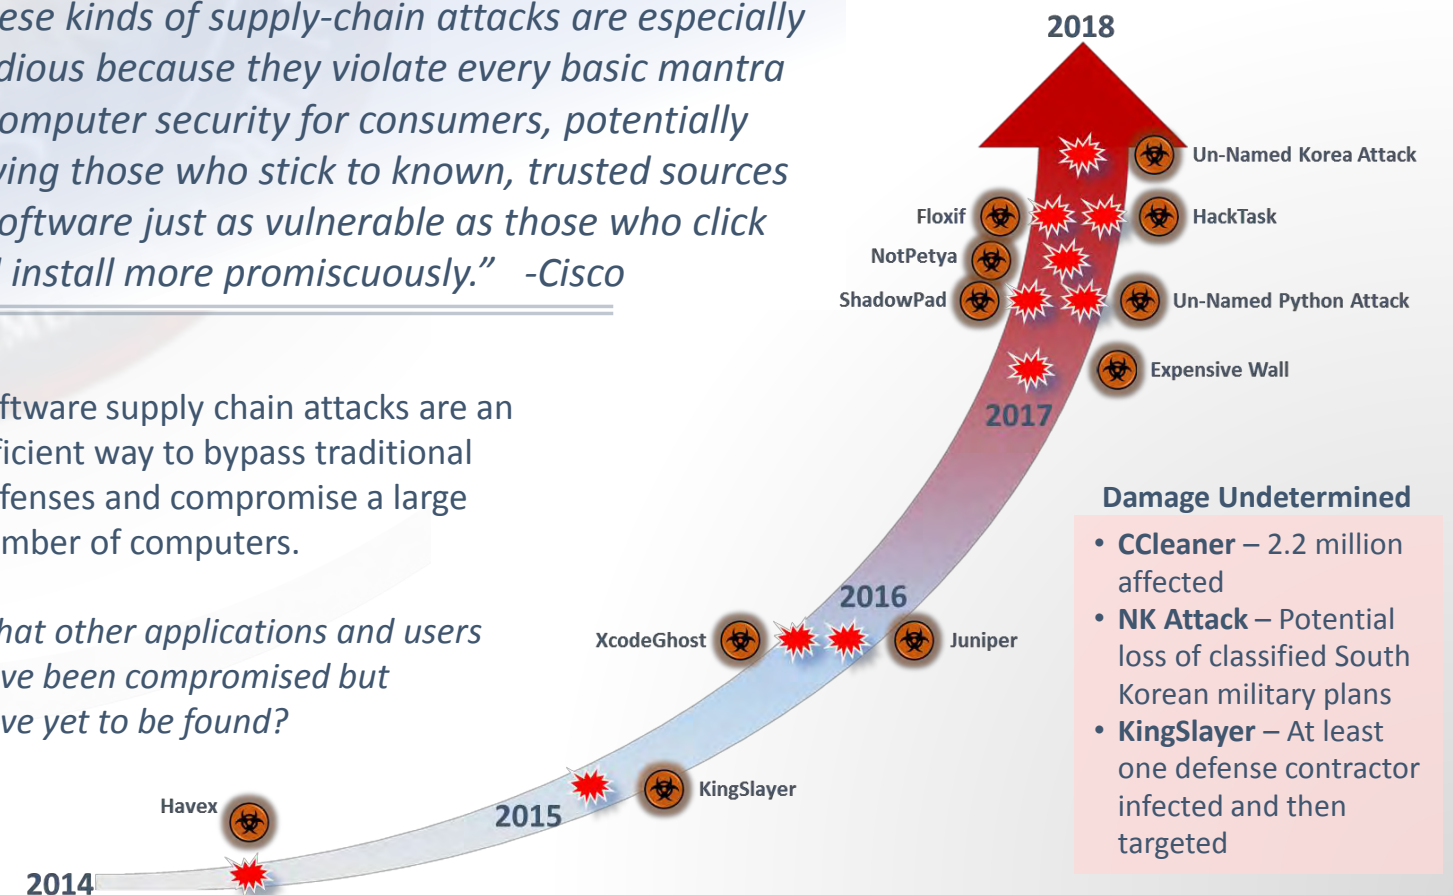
ese kinds of supply-chain attacks are especially dious because they violate every basic mantra omputer security for consumers, potentially ving those who stick to known, trusted sources oftware just as vulnerable as those who click install more promiscuously." -Cisco

ftware supply chain attacks are an ficient way to bypass traditional fenses and compromise a large mber of computers.

hat other applications and users ve been compromised but ve yet to be found?

2018

Un-Named Korea Attack

Floxif

HackTask

NotPetya

ShadowPad

Un-Named Python Attack

Expensive Wall

2017

Damage Undetermined

• CCleaner – 2.2 million affected
• NK Attack – Potential loss of classified South Korean military plans
• KingSlayer – At least one defense contractor infected and then targeted

2016

XcodeGhost

Juniper

KingSlayer

Havex

2015

2014